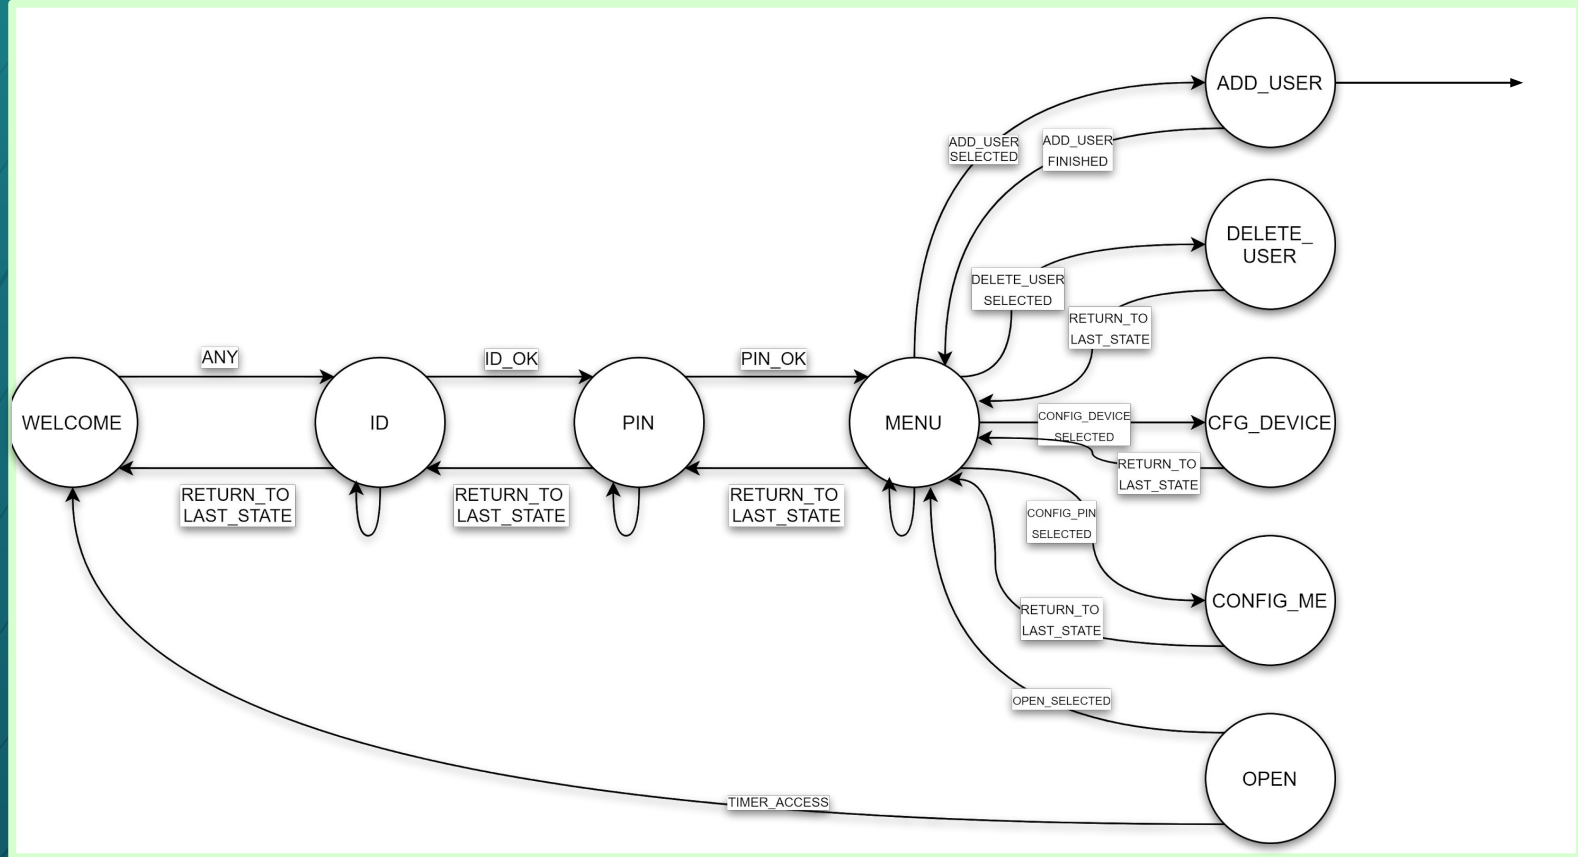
ADD_USER

ADD_USER SELECTED

ADD_USER FINISHED

DELETE_ USER

DELETE_USER SELECTED

RETURN_TO LAST_STATE

ANY

ID_OK

PIN_OK

WELCOME

ID

PIN

MENU

CONFIG_DEVICE SELECTED

CFG_DEVICE

RETURN_TO LAST_STATE

RETURN_TO LAST_STATE

RETURN_TO LAST_STATE

RETURN_TO LAST_STATE

CONFIG_PIN SELECTED

CONFIG_ME

RETURN_TO LAST_STATE

OPEN_SELECTED

OPEN

TIMER_ACCESS